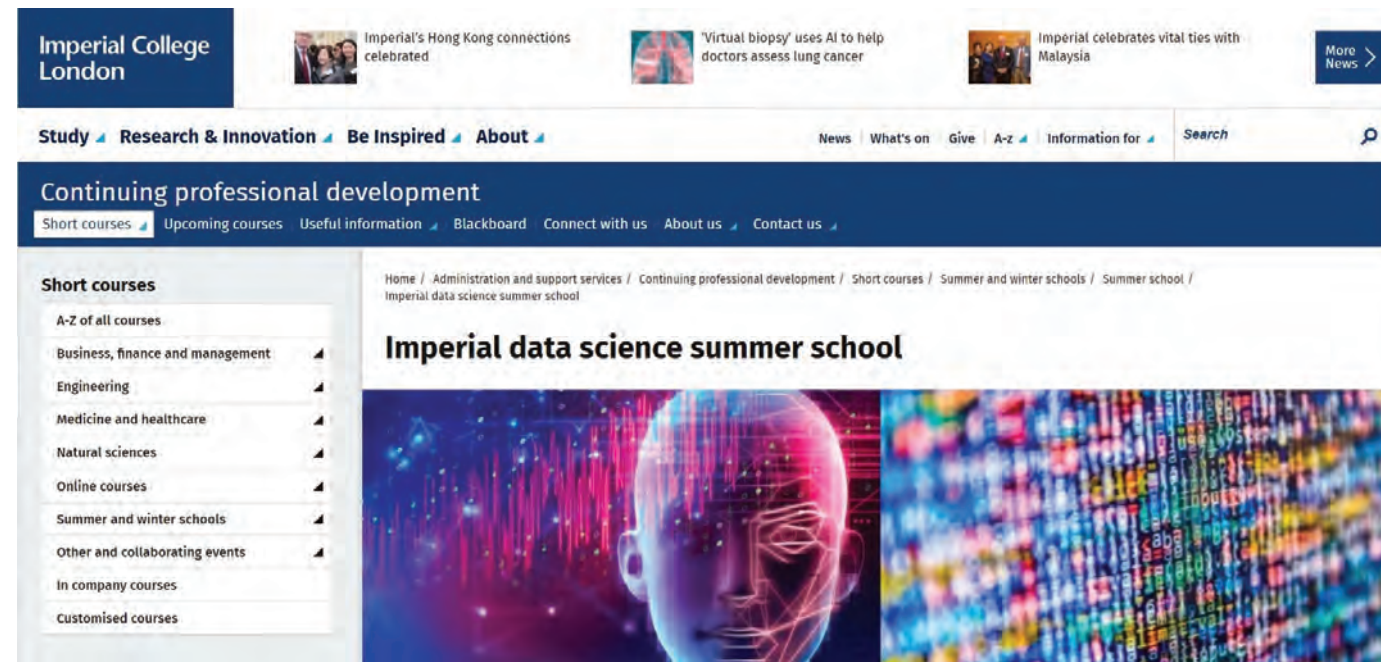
Imperial College London

Imperial's Hong Kong connections celebrated

'Virtual biopsy' uses AI to help doctors assess lung cancer

Imperial celebrates vital ties with Malaysia

More News

Study Research & Innovation Be Inspired About

News What's on Give A-z Information for

Search

Continuing professional development

Short courses Upcoming courses Useful information Blackboard Connect with us About us Contact us

Short courses

A-Z of all courses

Business, finance and management

Engineering

Medicine and healthcare

Natural sciences

Online courses

Summer and winter schools

Other and collaborating events

In company courses

Customised courses

Home / Administration and support services / Continuing professional development / Short courses / Summer and winter schools / Summer school / Imperial data science summer school

Imperial data science summer school